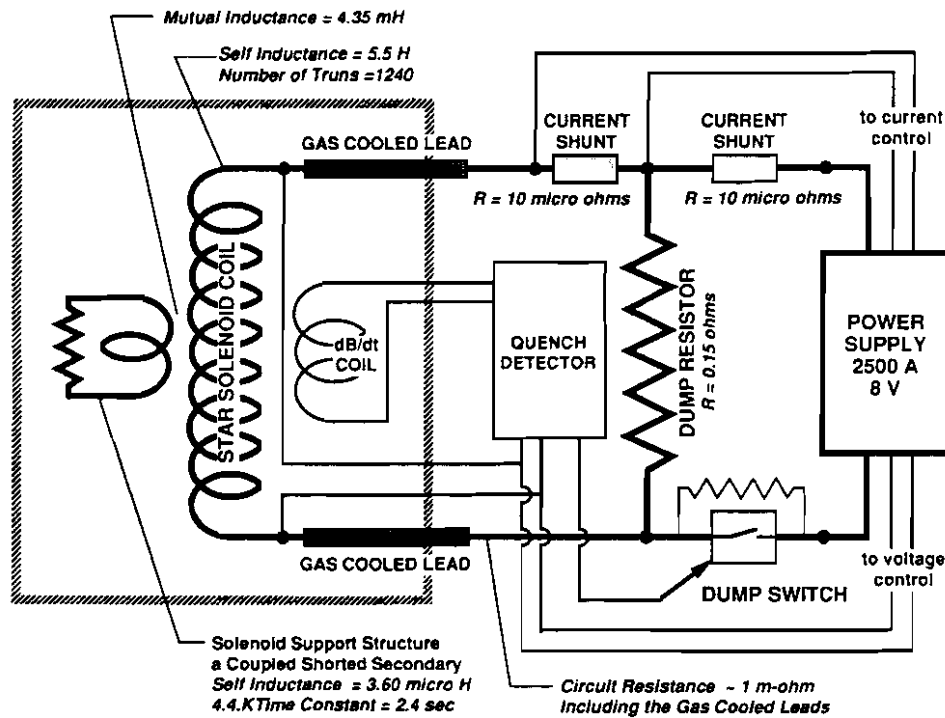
Mutual Inductance = 4.35 mH

Self Inductance = 5.5 H
Number of Truns =1240

GAS COOLED LEAD

CURRENT SHUNT

R = 10 micro ohms

CURRENT SHUNT

R = 10 micro ohms

to current control

STAR SOLENOID COIL

dB/dt COIL

QUENCH DETECTOR

DUMP RESISTOR
R = 0.15 ohms

POWER SUPPLY 2500 A 8 V

GAS COOLED LEAD

DUMP SWITCH

to voltage control

Solenoid Support Structure
a Coupled Shorted Secondary
Self Inductance = 3.60 micro H
4.4.KTime Constant = 2.4 sec

Circuit Resistance ~ 1 m-ohm
Including the Gas Cooled Leads